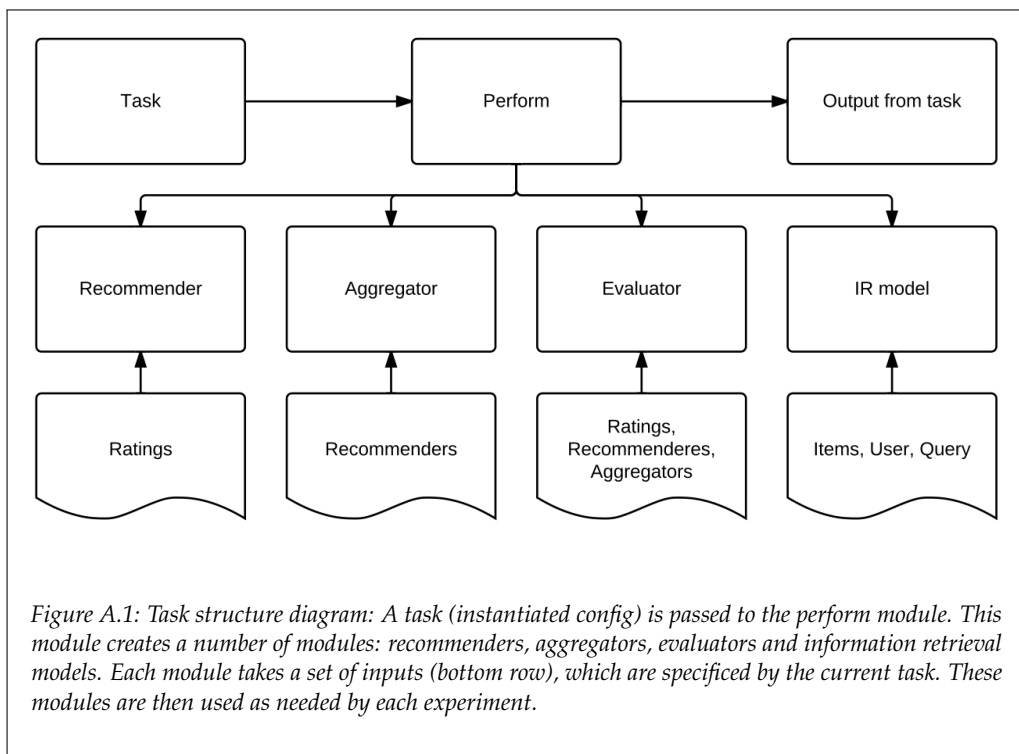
Task

Perform

Output from task

Recommender

Aggregator

Evaluator

IR model

Ratings

Recommenders

Ratings, Recommenderes, Aggregators

Items, User, Query

Figure A.1: Task structure diagram: A task (instantiated config) is passed to the perform module. This module creates a number of modules: recommenders, aggregators, evaluators and information retrieval models. Each module takes a set of inputs (bottom row), which are specificed by the current task. These modules are then used as needed by each experiment.